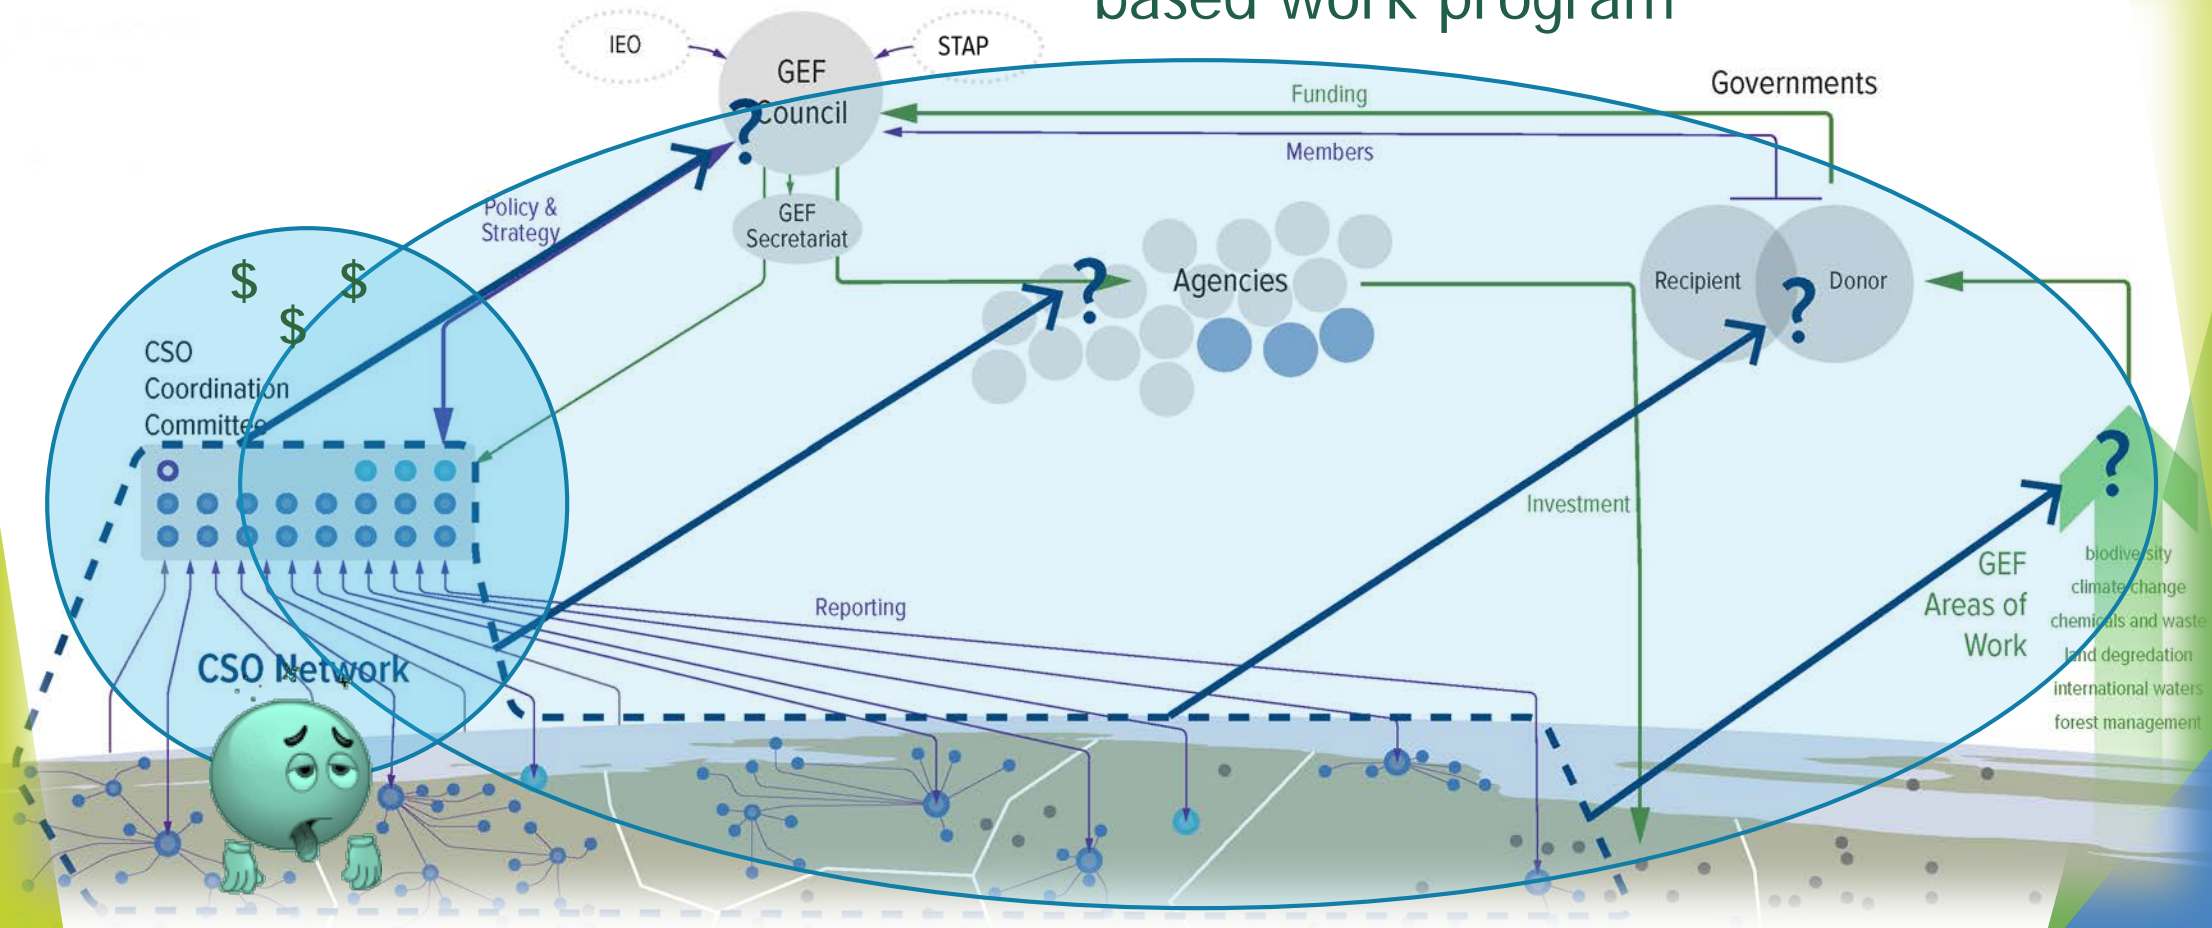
based work program

IEO

GEF Council

STAP

Governments

Funding

Members

Policy & Strategy

GEF Secretariat

Agencies

Recipient

Donor

$ $ $

CSO Coordination Committee

Investment

GEF Areas of Work

biodiversity
climate change
chemicals and waste
land degradation
international waters
forest management

Reporting

CSO Network

?
?
?
?